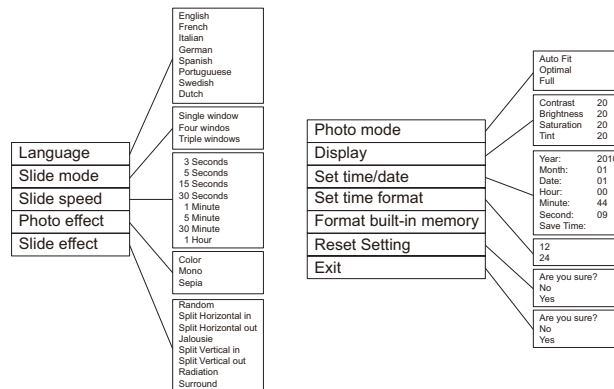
English
French
Italian
German
Spanish
Portuguuese
Swedish
Dutch

Single window
Four windos
Triple windows

3 Seconds
5 Seconds
15 Seconds
30 Seconds
1 Minute
5 Minute
30 Minute
1 Hour

Color
Mono
Sepia

Random
Split Horizontal in
Split Horizontal out
Jalousie
Split Vertical in
Split Vertical out
Radiation
Surround

Language
Slide mode
Slide speed
Photo effect
Slide effect

Photo mode
Display
Set time/date
Set time format
Format built-in memory
Reset Setting
Exit

Auto Fit
Optimal
Full

| Contrast | 20 |
|---|---|
| Brightness | 20 |
| Saturation | 20 |
| Tint | 20 |

| Year: | 2010 |
|---|---|
| Month: | 01 |
| Date: | 01 |
| Hour: | 00 |
| Minute: | 44 |
| Second: | 09 |
| Save Time: | |

12
24

Are you sure?
No
Yes

Are you sure?
No
Yes